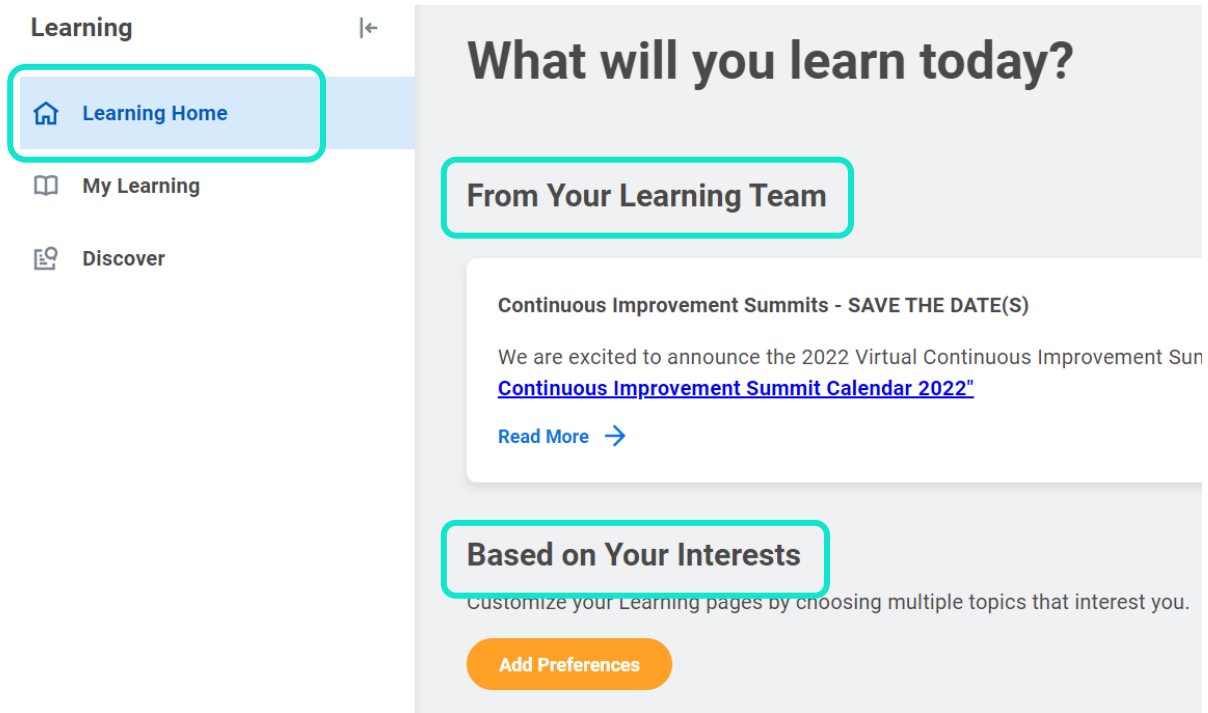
Learning

Learning Home

My Learning

Discover

What will you learn today?

From Your Learning Team

Continuous Improvement Summits - SAVE THE DATE(S)

We are excited to announce the 2022 Virtual Continuous Improvement Sun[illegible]
Continuous Improvement Summit Calendar 2022"

Read More

Based on Your Interests

Customize your Learning pages by choosing multiple topics that interest you.

Add Preferences